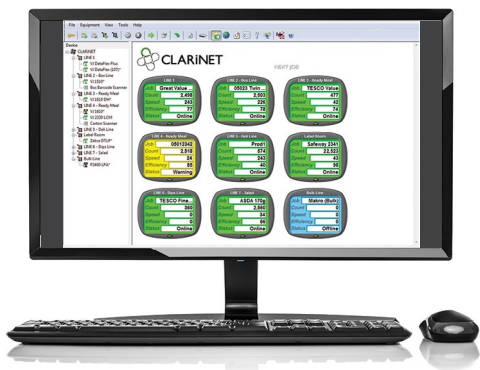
File Equipment View Tools Help

Device
CLARiNET
LINE 1
VJ DataFlex Plus
VJ DataFlex 6BT
LINE 2 - Box Line
VJ 1510*
Box Barcode Scanner
LINE 3 - Ready Meal
VJ 1610 DHT
LINE 4 - Ready Meal
VJ 1610 DHT
VJ 2200 LCM
Carton Scanner
LINE 5 - Deli Line
Label Room
Zebra ZT10P
LINE 6 - Dips Line
LINE 7 - Salad
Bulk Line
VJ 6000 LPA

CLARiNET

NEXT JOB

LINE 1
Job Great Value...
Count 2,456
Speed 243
Efficiency 77
Status Online

LINE 2 - Box Line
Job 05023 Tulin...
Count 2,503
Speed 226
Efficiency 78
Status Online

LINE 3 - Ready Meal
Job TESCO Value
Count 477
Speed 42
Efficiency 74
Status Online

LINE 4 - Ready Meal
Job 05012342
Count 2,518
Speed 24
Efficiency 65
Status Warning

LINE 5 - Deli Line
Job Prod1
Count 574
Speed 243
Efficiency 40
Status Online

Label Room
Job Safeway 2343
Count 22,923
Speed 40
Efficiency 95
Status Online

LINE 6 - Dips Line
Job TESCO Fine...
Count 360
Speed 34
Efficiency 60
Status Online

LINE 7 - Salad
Job ASDA 170g
Count 2,960
Speed 0
Efficiency 0
Status Online

Bulk Line
Job Makro (Bulk)
Count
Speed
Efficiency
Status Offline